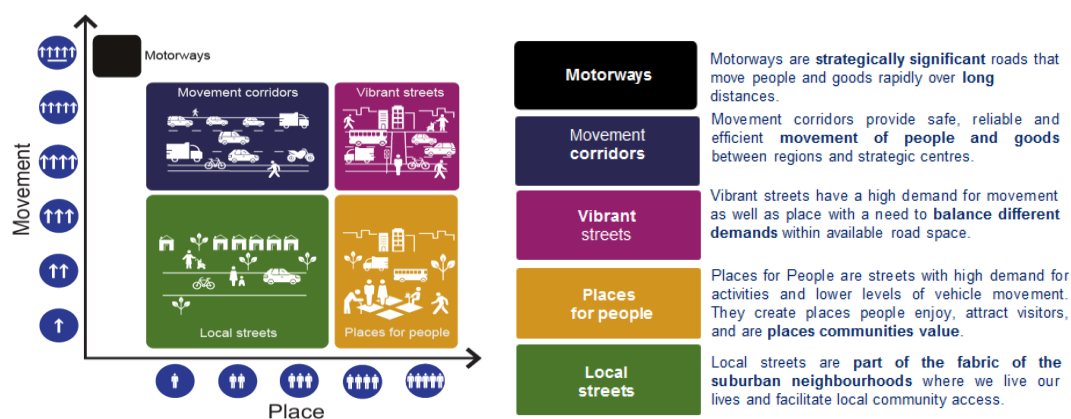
Movement

Motorways

Movement corridors

Vibrant streets

Local streets

Places for people

Place

Motorways

Motorways are **strategically significant** roads that move people and goods rapidly over **long** distances.

Movement corridors

Movement corridors provide safe, reliable and efficient **movement of people and goods** between regions and strategic centres.

Vibrant streets

Vibrant streets have a high demand for movement as well as place with a need to **balance different demands** within available road space.

Places for people

Places for People are streets with high demand for activities and lower levels of vehicle movement. They create places people enjoy, attract visitors, and are **places communities value**.

Local streets

Local streets are **part of the fabric of the suburban neighbourhoods** where we live our lives and facilitate local community access.